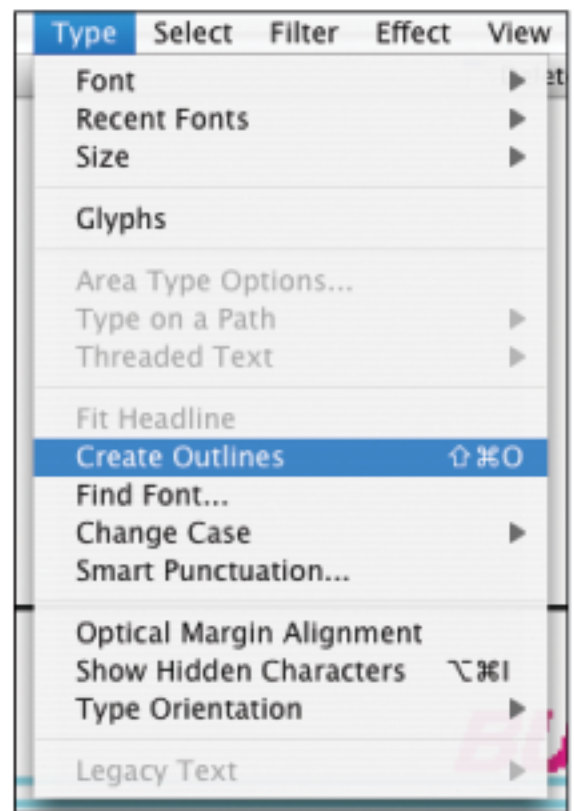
Type Select Filter Effect View

Font
Recent Fonts
Size

Glyphs

Area Type Options...
Type on a Path
Threaded Text

Fit Headline
Create Outlines ⇧⌘O
Find Font...
Change Case
Smart Punctuation...

Optical Margin Alignment
Show Hidden Characters ⌥⌘I
Type Orientation

Legacy Text